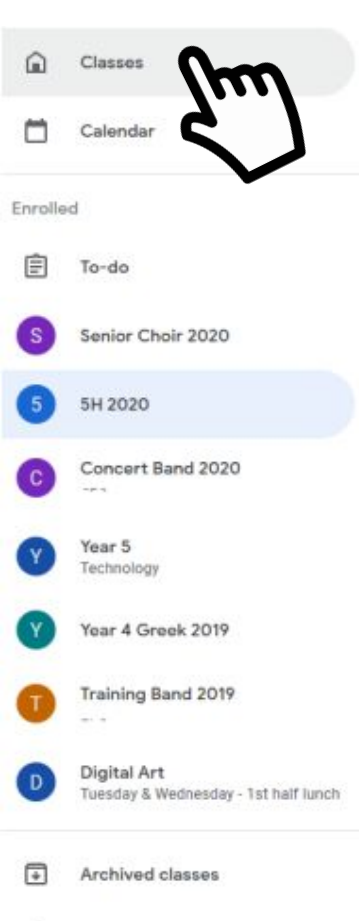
Classes

Calendar

Enrolled

To-do

S Senior Choir 2020

5 5H 2020

C Concert Band 2020
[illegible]

Y Year 5
Technology

Y Year 4 Greek 2019

T Training Band 2019
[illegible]

D Digital Art
Tuesday & Wednesday - 1st half lunch

Archived classes